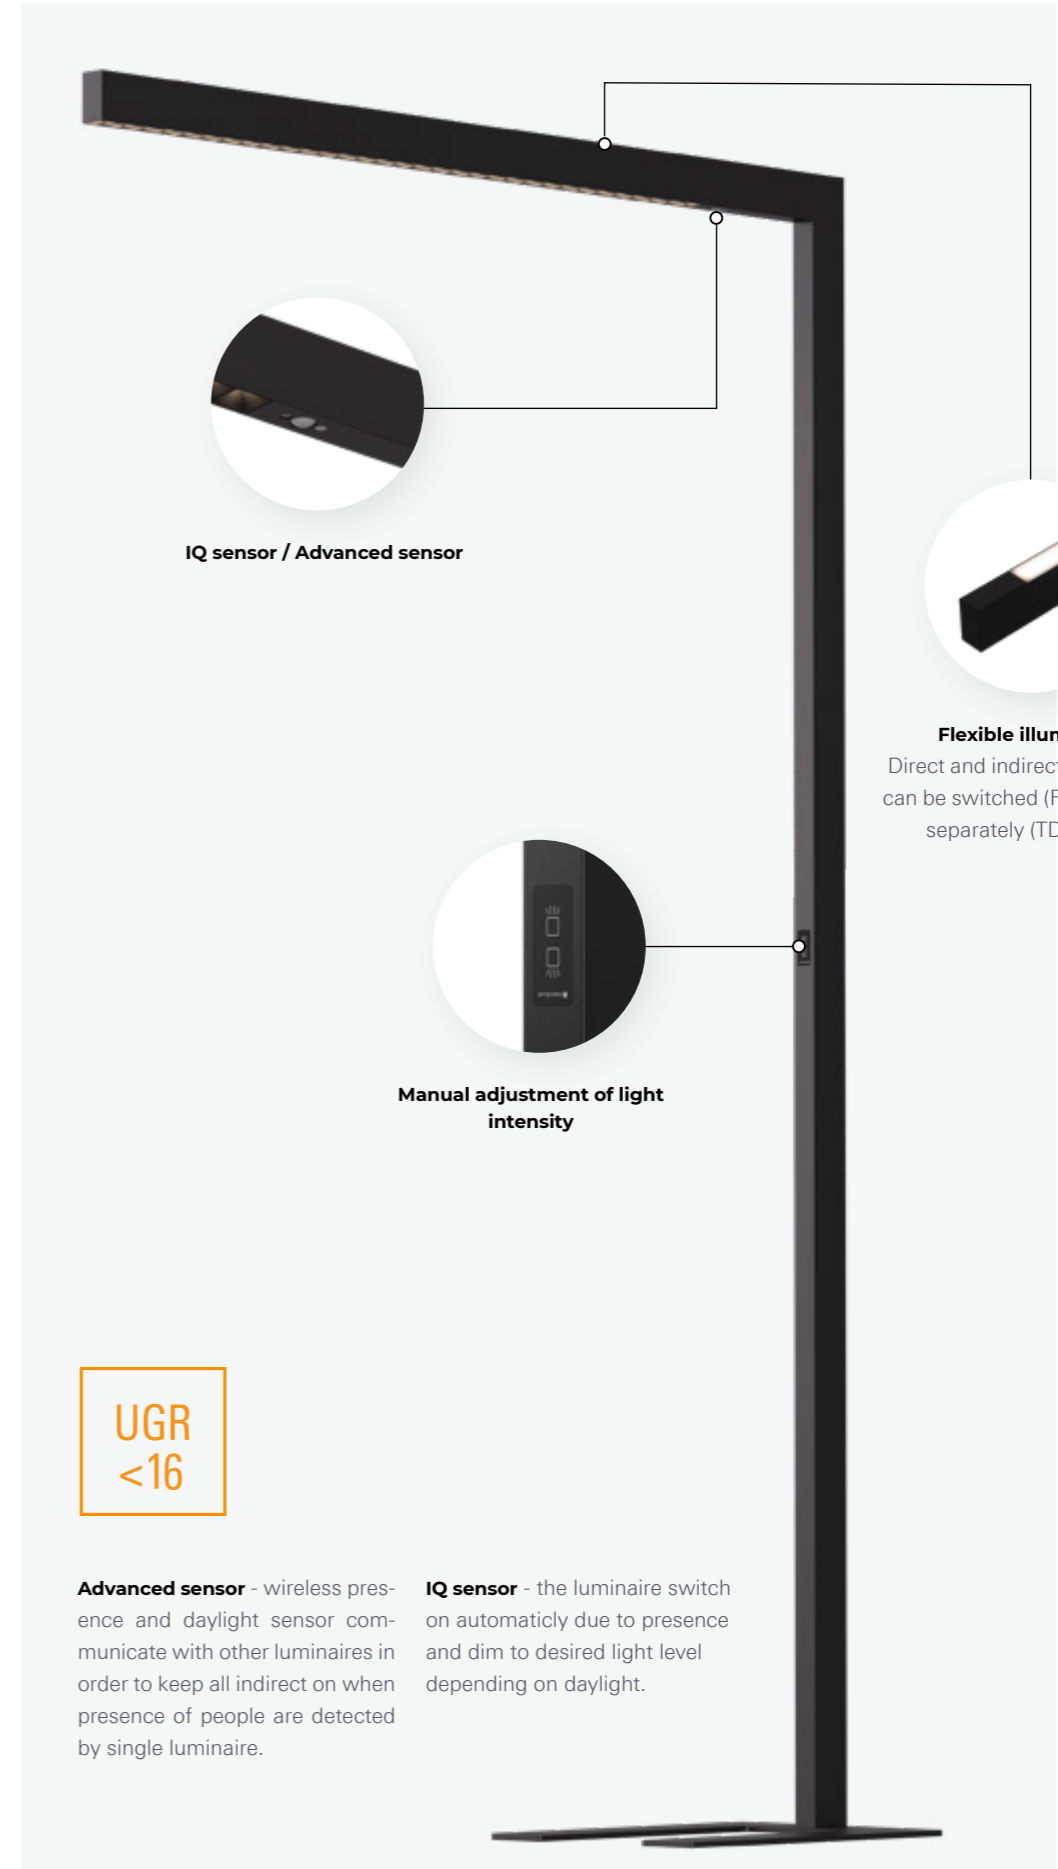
IQ sensor / Advanced sensor

Flexible illun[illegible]
Direct and indirec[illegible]
can be switched (F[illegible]
separately (TD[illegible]

Manual adjustment of light intensity

UGR
<16

**Advanced sensor** - wireless presence and daylight sensor communicate with other luminaires in order to keep all indirect on when presence of people are detected by single luminaire.

**IQ sensor** - the luminaire switch on automaticly due to presence and dim to desired light level depending on daylight.